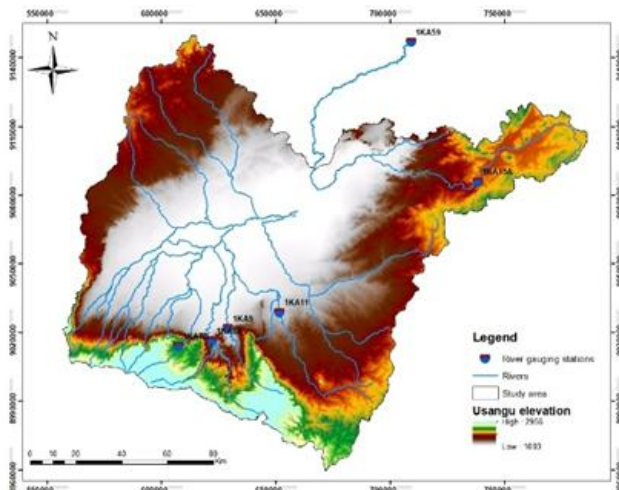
550000 600000 650000 700000 750000

N

1KA59

1KA15A

1KA11

1KA5

Legend

River gauging stations

Rivers

Study area

Usangu elevation

High : 2956

Low : 1003

0 10 20 40 60 80 Km

550000 600000 650000 700000 750000